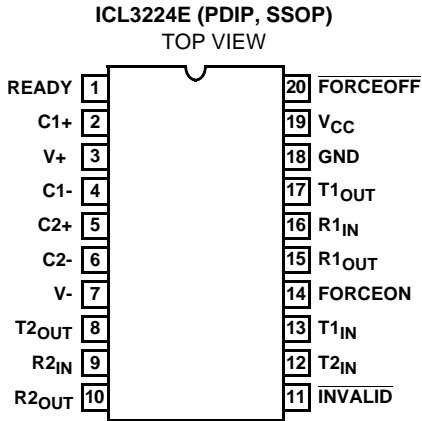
ICL3224E (PDIP, SSOP)
TOP VIEW

READY 1
C1+ 2
V+ 3
C1- 4
C2+ 5
C2- 6
V- 7
T2$_{OUT}$ 8
R2$_{IN}$ 9
R2$_{OUT}$ 10

20 $\overline{FORCEOFF}$
19 V$_{CC}$
18 GND
17 T1$_{OUT}$
16 R1$_{IN}$
15 R1$_{OUT}$
14 FORCEON
13 T1$_{IN}$
12 T2$_{IN}$
11 $\overline{INVALID}$